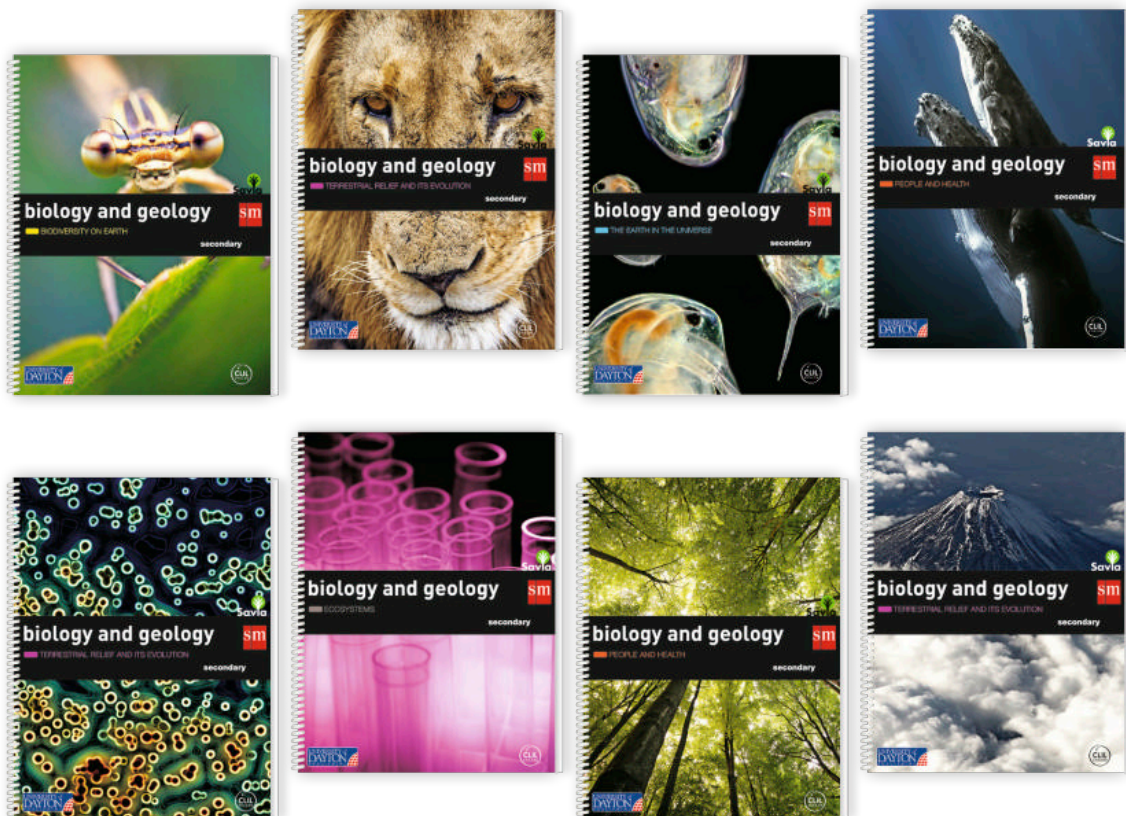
Savia
biology and geology
sm
BIODIVERSITY ON EARTH
secondary
UNIVERSITY OF DAYTON
CLIL

Savia
biology and geology
sm
TERRESTRIAL RELIEF AND ITS EVOLUTION
secondary
UNIVERSITY OF DAYTON
CLIL

Savia
biology and geology
sm
THE EARTH IN THE UNIVERSE
secondary
UNIVERSITY OF DAYTON
CLIL

Savia
biology and geology
sm
PEOPLE AND HEALTH
secondary
UNIVERSITY OF DAYTON
CLIL

Savia
biology and geology
sm
TERRESTRIAL RELIEF AND ITS EVOLUTION
secondary
UNIVERSITY OF DAYTON
CLIL

Savia
biology and geology
sm
ECOSYSTEMS
secondary
UNIVERSITY OF DAYTON
CLIL

Savia
biology and geology
sm
PEOPLE AND HEALTH
secondary
UNIVERSITY OF DAYTON
CLIL

Savia
biology and geology
sm
TERRESTRIAL RELIEF AND ITS EVOLUTION
secondary
UNIVERSITY OF DAYTON
CLIL